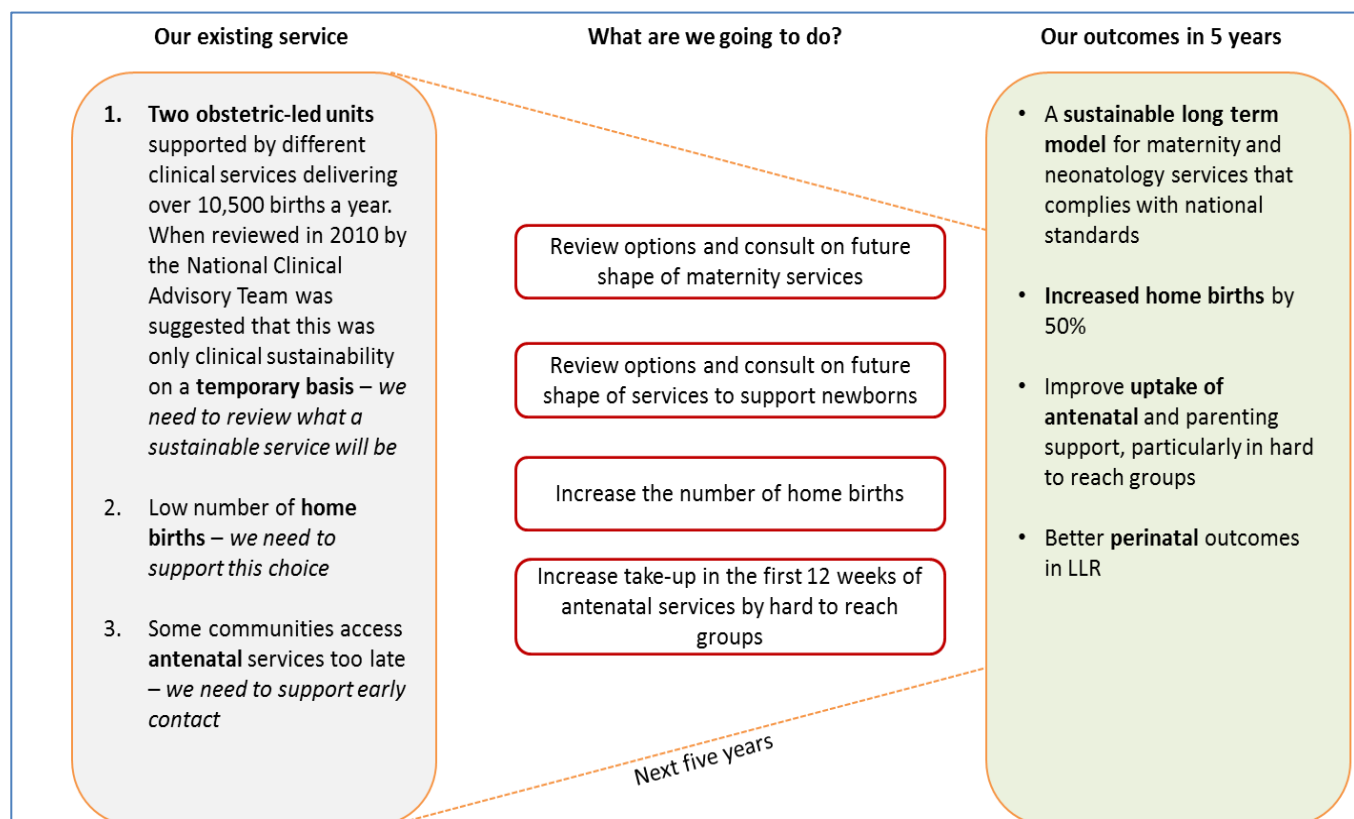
Our existing service

1. **Two obstetric-led units** supported by different clinical services delivering over 10,500 births a year. When reviewed in 2010 by the National Clinical Advisory Team was suggested that this was only clinical sustainability on a **temporary basis** – *we need to review what a sustainable service will be*

2. Low number of **home births** – *we need to support this choice*

3. Some communities access **antenatal** services too late – *we need to support early contact*

What are we going to do?

Review options and consult on future shape of maternity services

Review options and consult on future shape of services to support newborns

Increase the number of home births

Increase take-up in the first 12 weeks of antenatal services by hard to reach groups

Next five years

Our outcomes in 5 years

- A **sustainable long term model** for maternity and neonatology services that complies with national standards

- **Increased home births** by 50%

- Improve **uptake of antenatal** and parenting support, particularly in hard to reach groups

- Better **perinatal** outcomes in LLR